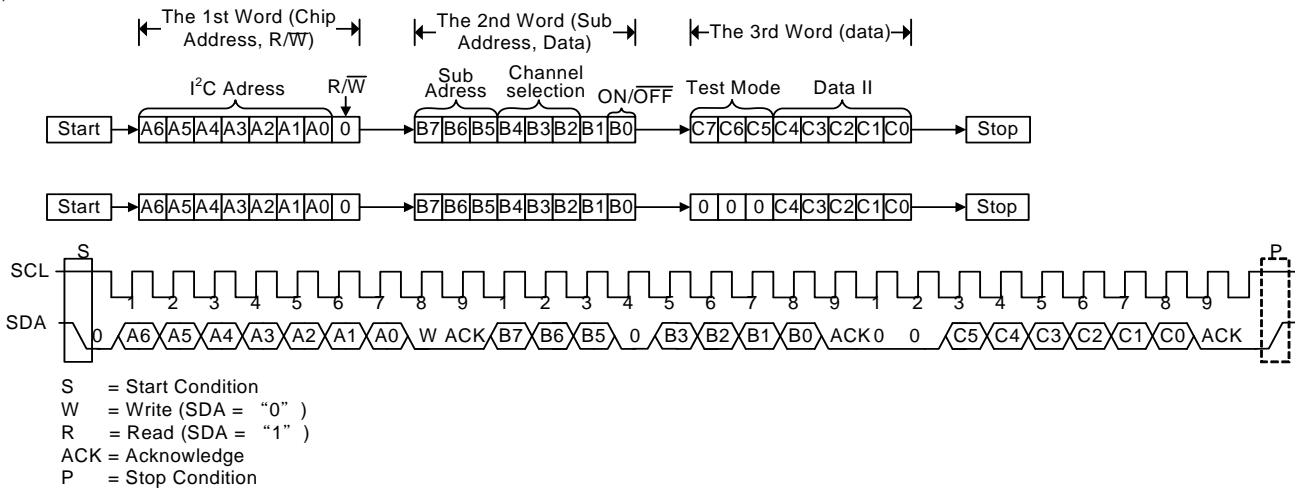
The 1st Word (Chip Address, R/$\overline{W}$)

The 2nd Word (Sub Address, Data)

The 3rd Word (data)

I$^2$C Adress

R/$\overline{W}$

Sub Adress

Channel selection

ON/$\overline{OFF}$

Test Mode

Data II

Start A6 A5 A4 A3 A2 A1 A0 0 B7 B6 B5 B4 B3 B2 B1 B0 C7 C6 C5 C4 C3 C2 C1 C0 Stop

Start A6 A5 A4 A3 A2 A1 A0 0 B7 B6 B5 B4 B3 B2 B1 B0 0 0 0 C4 C3 C2 C1 C0 Stop

S

P

SCL

1 2 3 4 5 6 7 8 9 1 2 3 4 5 6 7 8 9 1 2 3 4 5 6 7 8 9

SDA

0 A6 A5 A4 A3 A2 A1 A0 W ACK B7 B6 B5 0 B3 B2 B1 B0 ACK 0 0 C5 C4 C3 C2 C1 C0 ACK

S = Start Condition
W = Write (SDA = “0”)
R = Read (SDA = “1”)
ACK = Acknowledge
P = Stop Condition